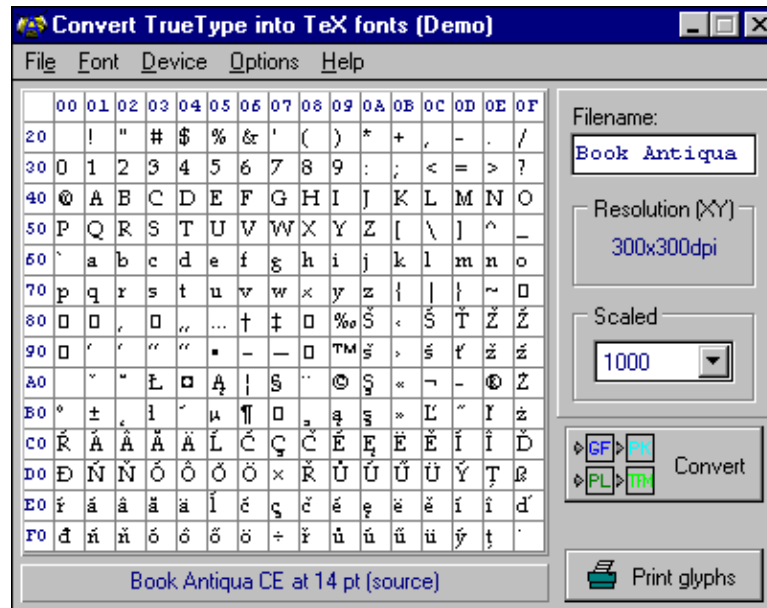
Convert TrueType into TeX fonts (Demo)

File Font Device Options Help

| | 00 | 01 | 02 | 03 | 04 | 05 | 06 | 07 | 08 | 09 | 0A | 0B | 0C | 0D | 0E | 0F |
|---|---|---|---|---|---|---|---|---|---|---|---|---|---|---|---|---|
| 20 | | ! | " | # | $ | % | & | ' | ( | ) | * | + | , | - | . | / |
| 30 | 0 | 1 | 2 | 3 | 4 | 5 | 6 | 7 | 8 | 9 | : | ; | < | = | > | ? |
| 40 | @ | A | B | C | D | E | F | G | H | I | J | K | L | M | N | O |
| 50 | P | Q | R | S | T | U | V | W | X | Y | Z | [ | \ | ] | ^ | _ |
| 60 | ` | a | b | c | d | e | f | g | h | i | j | k | l | m | n | o |
| 70 | p | q | r | s | t | u | v | w | x | y | z | { | \| | } | ~ | □ |
| 80 | □ | □ | ‚ | □ | „ | … | † | ‡ | □ | ‰ | Š | ‹ | Ś | Ť | Ž | Ź |
| 90 | □ | ‘ | ’ | “ | ” | • | – | — | □ | ™ | š | › | ś | ť | ž | ź |
| A0 | | ˇ | ˘ | Ł | ¤ | Ą | ¦ | § | ¨ | © | Ş | « | ¬ | - | ® | Ż |
| B0 | ° | ± | ˛ | ł | ´ | µ | ¶ | □ | ¸ | ą | ş | » | Ľ | ˝ | ľ | ż |
| C0 | Ŕ | Á | Â | Ă | Ä | Ĺ | Ć | Ç | Č | É | Ę | Ë | Ě | Í | Î | Ď |
| D0 | Đ | Ń | Ň | Ó | Ô | Ő | Ö | × | Ř | Ů | Ú | Ű | Ü | Ý | Ţ | ß |
| E0 | ŕ | á | â | ă | ä | ĺ | ć | ç | č | é | ę | ë | ě | í | î | ď |
| F0 | đ | ń | ň | ó | ô | ő | ö | ÷ | ř | ů | ú | ű | ü | ý | ţ | ˙ |

Filename:
Book Antiqua

Resolution (XY)
300x300dpi

Scaled
1000

GF PK
PL TFM
Convert

Book Antiqua CE at 14 pt (source)

Print glyphs